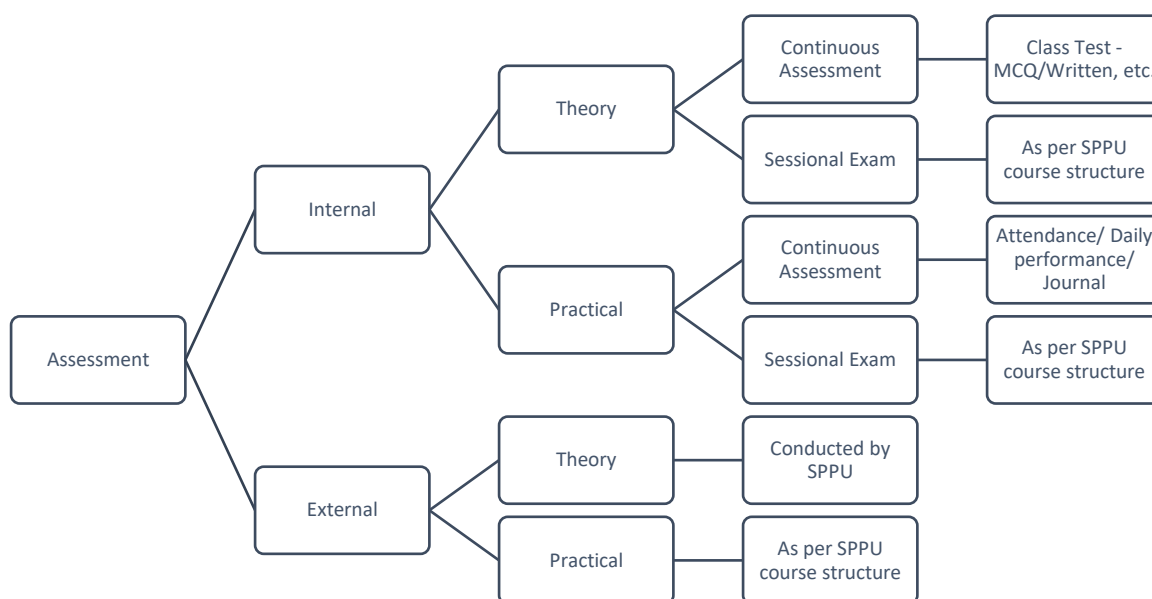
Assessment

Internal

Theory

Continuous Assessment

Class Test - MCQ/Written, etc.

Sessional Exam

As per SPPU course structure

Practical

Continuous Assessment

Attendance/ Daily performance/ Journal

Sessional Exam

As per SPPU course structure

External

Theory

Conducted by SPPU

Practical

As per SPPU course structure